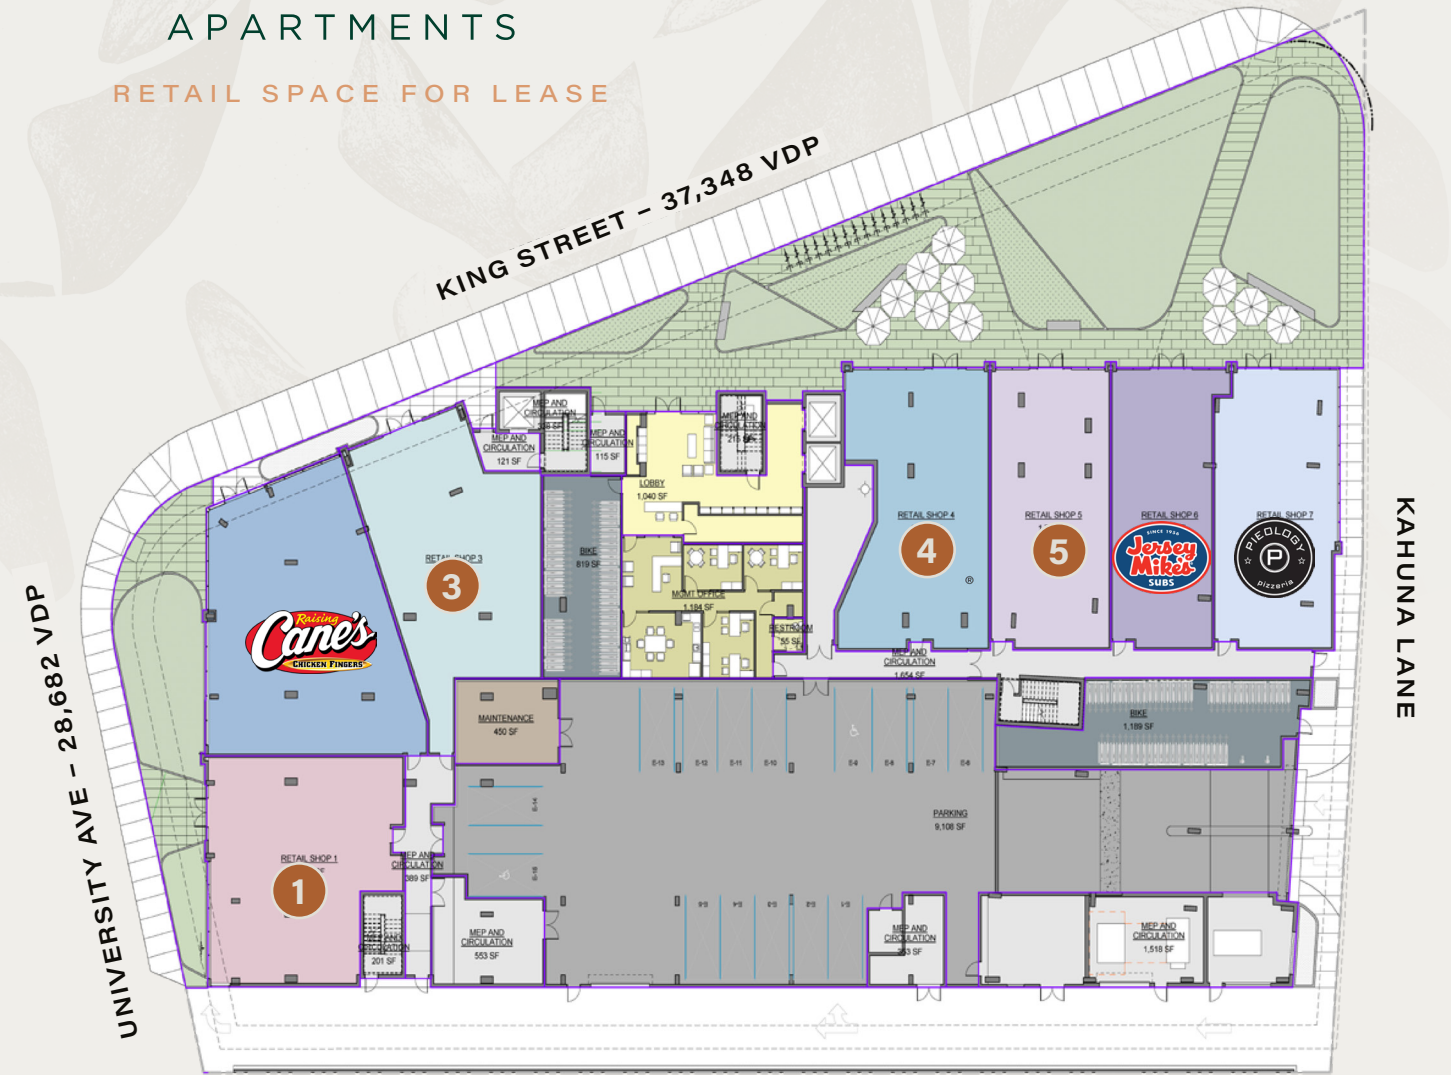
APARTMENTS

RETAIL SPACE FOR LEASE

KING STREET – 37,348 VDP

UNIVERSITY AVE – 28,682 VDP

KAHUNA LANE

MEP AND CIRCULATION 208 SF

MEP AND CIRCULATION 121 SF

MEP AND CIRCULATION 115 SF

MEP AND CIRCULATION 215 SF

LOBBY 1,040 SF

BIKE 819 SF

MGMT OFFICE 1,184 SF

RESTROOM 55 SF

RETAIL SHOP 3

3

Raising Cane's CHICKEN FINGERS

RETAIL SHOP 4

4

RETAIL SHOP 5

5

RETAIL SHOP 6

SINCE 1956 Jersey Mike's SUBS

RETAIL SHOP 7

PIEOLOGY P pizzeria

MEP AND CIRCULATION 1,654 SF

MAINTENANCE 450 SF

BIKE 1,189 SF

PARKING 9,108 SF

RETAIL SHOP 1

1

MEP AND CIRCULATION 389 SF

MEP AND CIRCULATION 201 SF

MEP AND CIRCULATION 553 SF

MEP AND CIRCULATION 253 SF

MEP AND CIRCULATION 1,518 SF